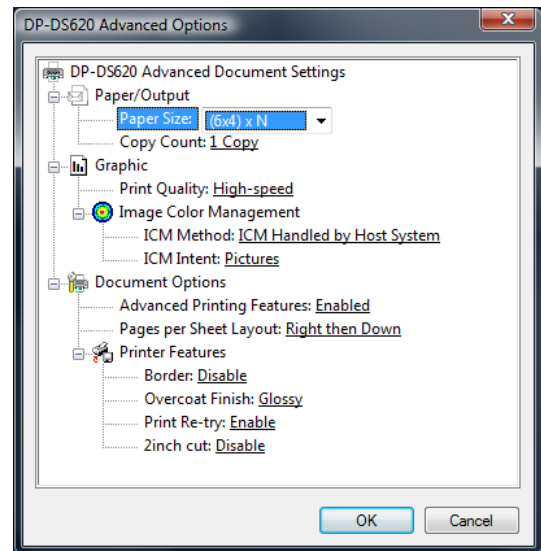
DP-DS620 Advanced Options

DP-DS620 Advanced Document Settings
Paper/Output
Paper Size: (6x4) x N
Copy Count: 1 Copy
Graphic
Print Quality: High-speed
Image Color Management
ICM Method: ICM Handled by Host System
ICM Intent: Pictures
Document Options
Advanced Printing Features: Enabled
Pages per Sheet Layout: Right then Down
Printer Features
Border: Disable
Overcoat Finish: Glossy
Print Re-try: Enable
2inch cut: Disable

OK
Cancel